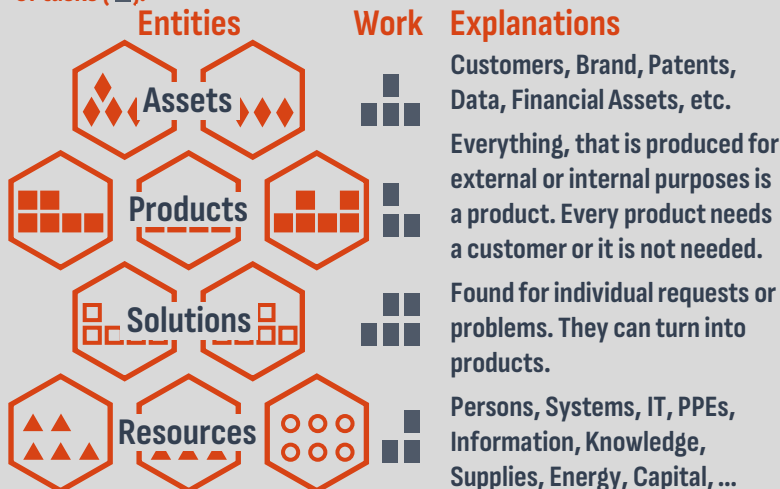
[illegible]

Entities

Assets

Products

Solutions

Resources

Work

Explanations

Customers, Brand, Patents, Data, Financial Assets, etc.

Everything, that is produced for external or internal purposes is a product. Every product needs a customer or it is not needed.

Found for individual requests or problems. They can turn into products.

Persons, Systems, IT, PPEs, Information, Knowledge, Supplies, Energy, Capital, ...